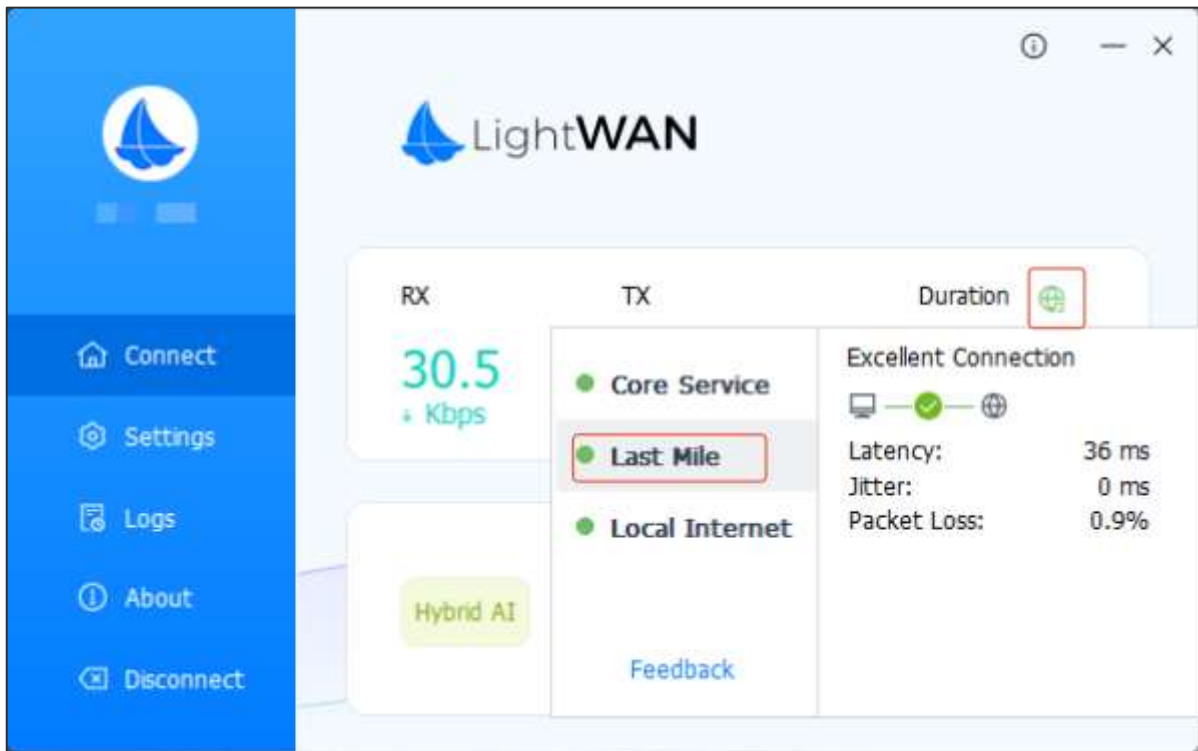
LightWAN

Connect
Settings
Logs
About
Disconnect

RX
30.5
Kbps

TX

Duration

Core Service
Last Mile
Local Internet

Feedback

Hybrid AI

Excellent Connection

| | |
|---|---|
| Latency: | 36 ms |
| Jitter: | 0 ms |
| Packet Loss: | 0.9% |